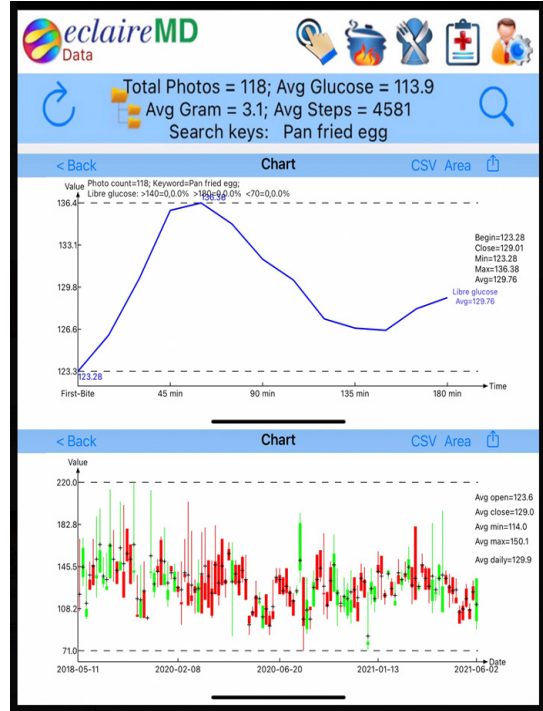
eclaireMD
Data

Total Photos = 118; Avg Glucose = 113.9
Avg Gram = 3.1; Avg Steps = 4581
Search keys: Pan fried egg

< Back
Chart
CSV Area

Value
Photo count=118; Keyword=Pan fried egg;
Libre glucose: >140=0.0,0% >180=0.0,0% <70=0.0,0%

136.4
133.1
129.8
126.6
123.3

136.38
123.28

Begin=123.28
Close=129.01
Min=123.28
Max=136.38
Avg=129.76

Libre glucose
Avg=129.76

First-Bite
45 min
90 min
135 min
180 min
Time

< Back
Chart
CSV Area

Value
220.0
182.8
145.5
108.2
71.0

Avg open=123.6
Avg close=129.0
Avg min=114.0
Avg max=150.1
Avg daily=129.9

2018-05-11
2020-02-08
2020-06-20
2021-01-13
2021-06-02
Date